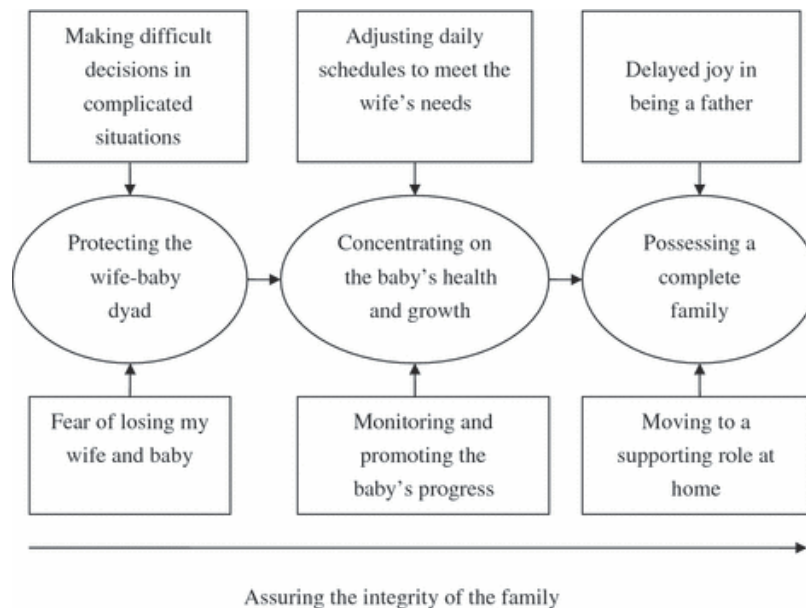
Making difficult decisions in complicated situations

Adjusting daily schedules to meet the wife's needs

Delayed joy in being a father

Protecting the wife-baby dyad

Concentrating on the baby's health and growth

Possessing a complete family

Fear of losing my wife and baby

Monitoring and promoting the baby's progress

Moving to a supporting role at home

Assuring the integrity of the family